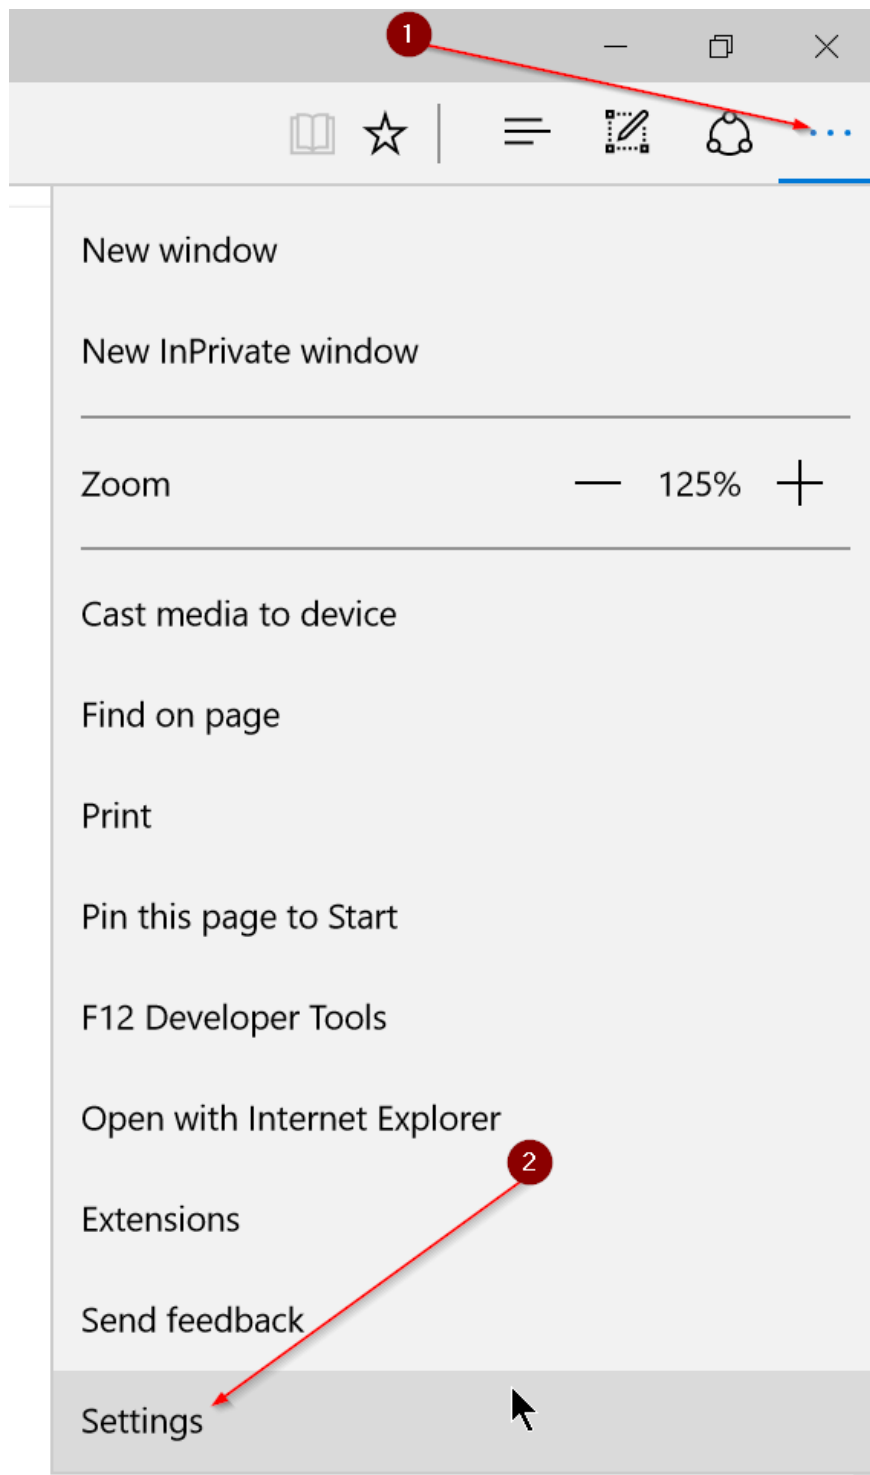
1

...

New window

New InPrivate window

Zoom — 125% +

Cast media to device

Find on page

Print

Pin this page to Start

F12 Developer Tools

Open with Internet Explorer

2

Extensions

Send feedback

Settings